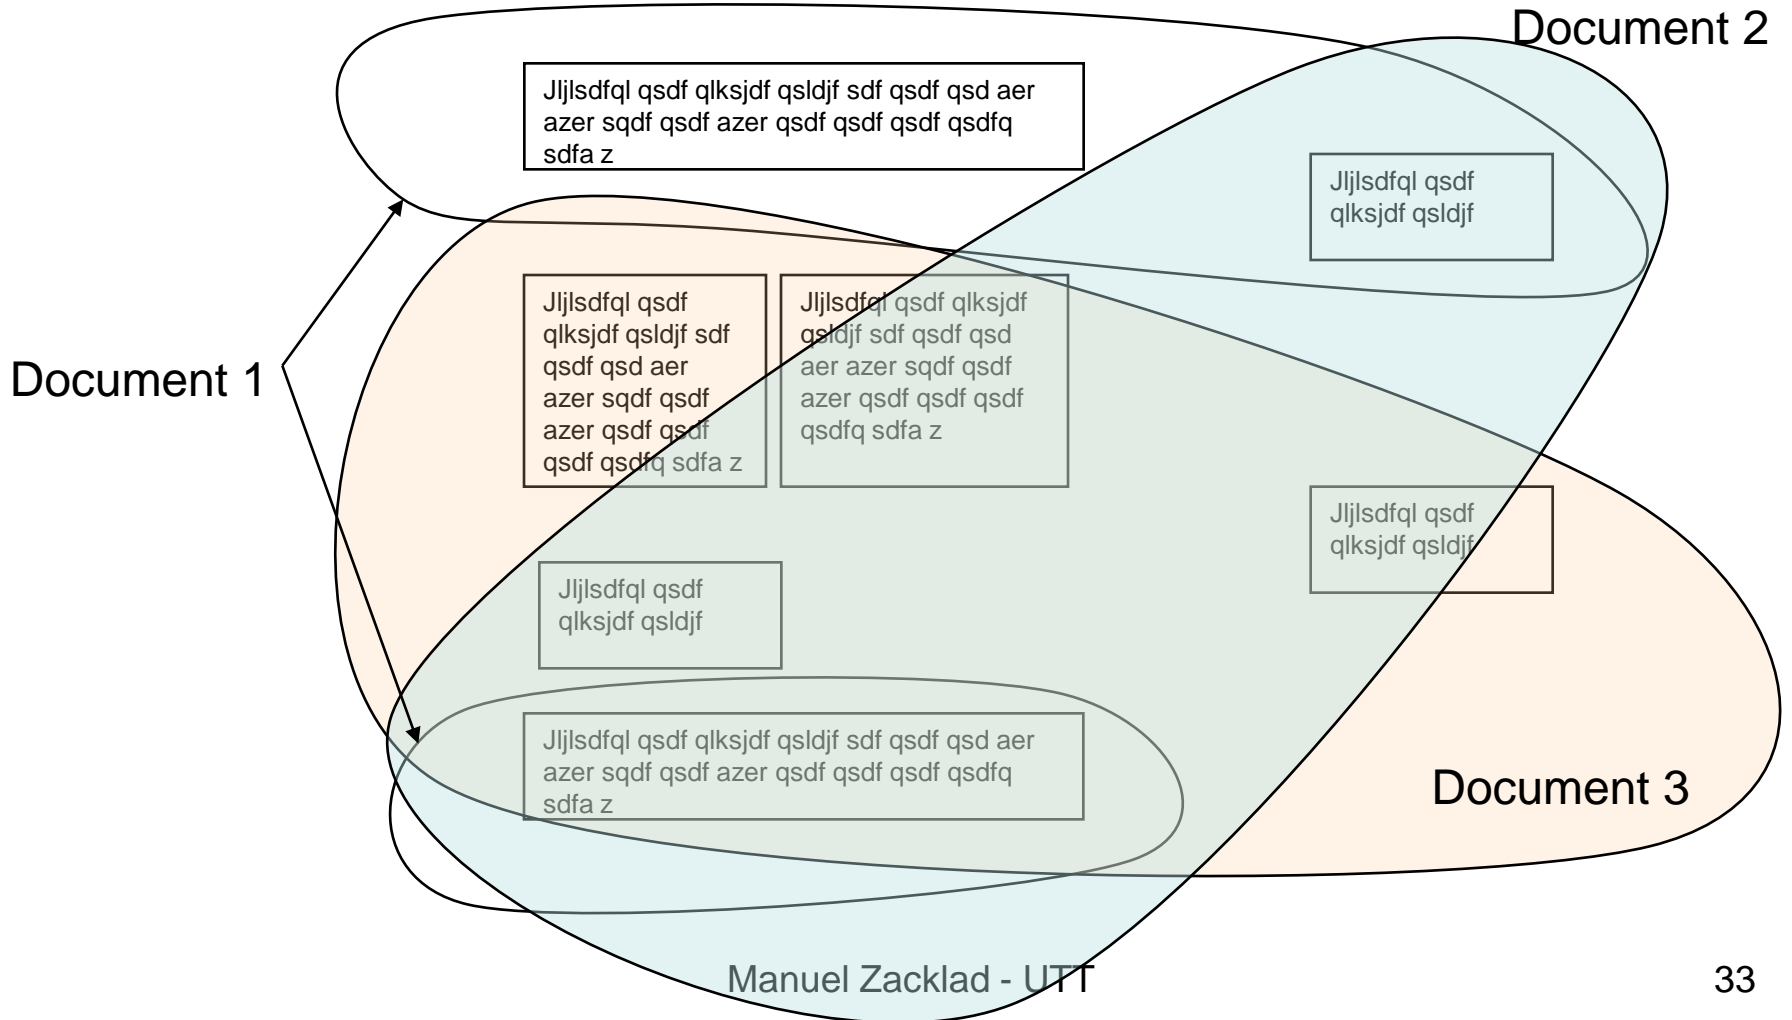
Document 2

Jljlsdfql qsdf qlksjdf qsldjf sdf qsdf qsd aer azer sqdf qsdf azer qsdf qsdf qsdf qsdfq sdfa z

Jljlsdfql qsdf qlksjdf qsldjf

Document 1

Jljlsdfql qsdf qlksjdf qsldjf sdf qsdf qsd aer azer sqdf qsdf azer qsdf qsdf qsdf qsdfq sdfa z

Jljlsdfql qsdf qlksjdf qsldjf sdf qsdf qsd aer azer sqdf qsdf azer qsdf qsdf qsdf qsdfq sdfa z

Jljlsdfql qsdf qlksjdf qsldjf

Jljlsdfql qsdf qlksjdf qsldjf

Jljlsdfql qsdf qlksjdf qsldjf sdf qsdf qsd aer azer sqdf qsdf azer qsdf qsdf qsdf qsdfq sdfa z

Document 3

Manuel Zacklad - UTT

33